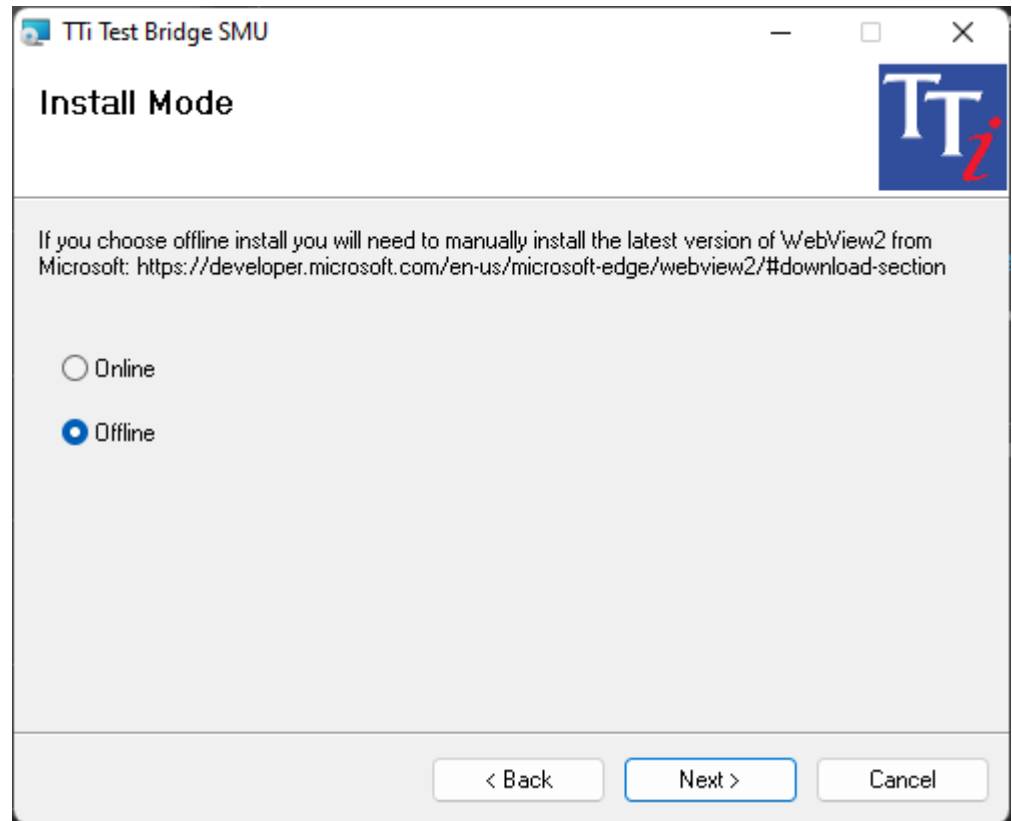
TTi Test Bridge SMU

Install Mode

TTi

If you choose offline install you will need to manually install the latest version of WebView2 from Microsoft: https://developer.microsoft.com/en-us/microsoft-edge/webview2/#download-section

Online

Offline

< Back

Next >

Cancel